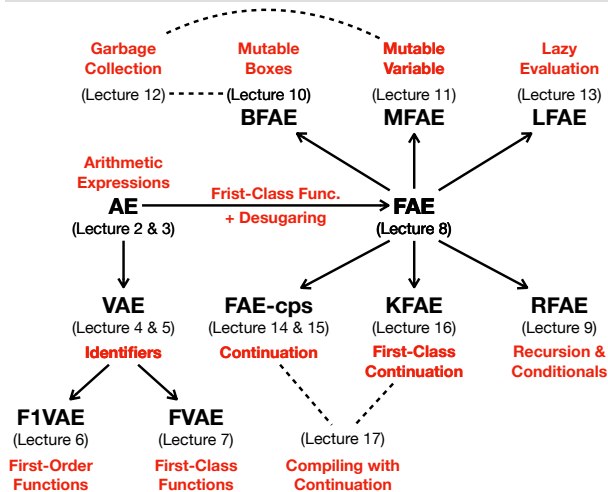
Garbage Collection
(Lecture 12)

Mutable Boxes
(Lecture 10)
BFAE

Mutable Variable
(Lecture 11)
MFAE

Lazy Evaluation
(Lecture 13)
LFAE

Arithmetic Expressions
AE
(Lecture 2 & 3)

Frist-Class Func.
+ Desugaring

FAE
(Lecture 8)

VAE
(Lecture 4 & 5)
Identifiers

FAE-cps
(Lecture 14 & 15)
Continuation

KFAE
(Lecture 16)
First-Class Continuation

RFAE
(Lecture 9)
Recursion & Conditionals

F1VAE
(Lecture 6)
First-Order Functions

FVAE
(Lecture 7)
First-Class Functions

(Lecture 17)
Compiling with Continuation